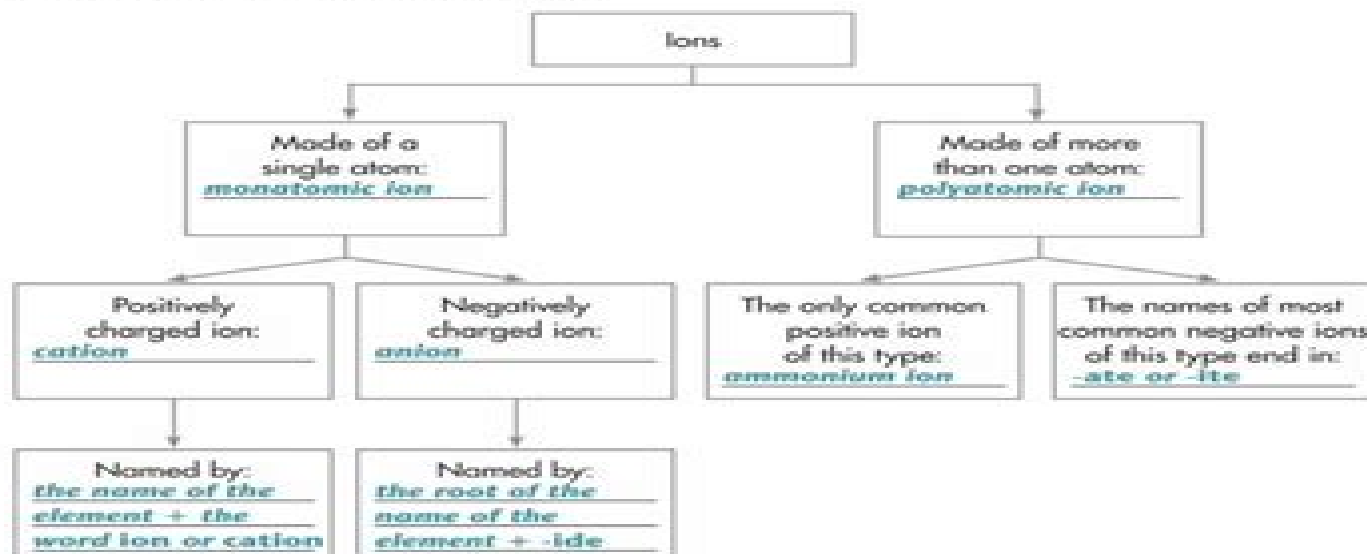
Ions

Made of a single atom: monatomic ion

Made of more than one atom: polyatomic ion

Positively charged ion: cation

Negatively charged ion: anion

The only common positive ion of this type: ammonium ion

The names of most common negative ions of this type end in: -ate or -ite

Named by: the name of the element + the word ion or cation

Named by: the root of the name of the element + -ide